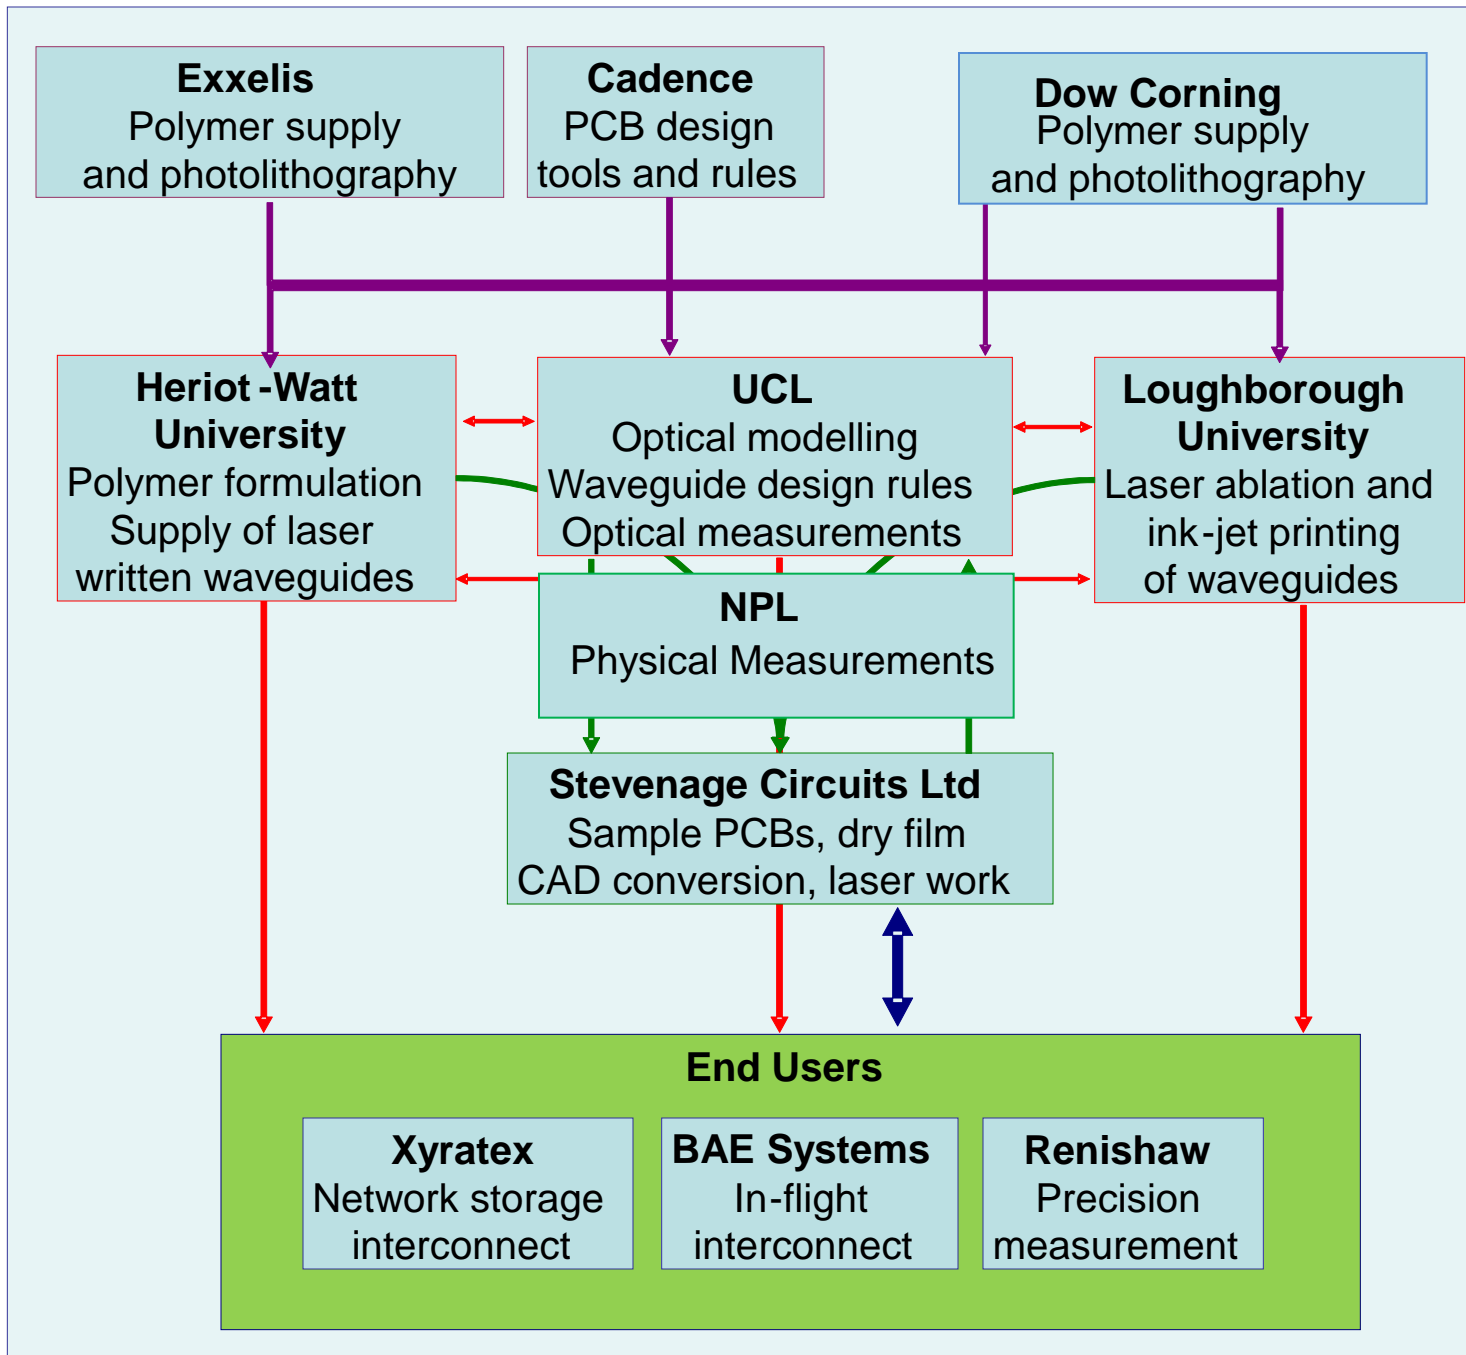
Exxelis
Polymer supply
and photolithography

Cadence
PCB design
tools and rules

Dow Corning
Polymer supply
and photolithography

Heriot -Watt
University
Polymer formulation
Supply of laser
written waveguides

UCL
Optical modelling
Waveguide design rules
Optical measurements

Loughborough
University
Laser ablation and
ink-jet printing
of waveguides

NPL
Physical Measurements

Stevenage Circuits Ltd
Sample PCBs, dry film
CAD conversion, laser work

End Users

Xyratex
Network storage
interconnect

BAE Systems
In-flight
interconnect

Renishaw
Precision
measurement